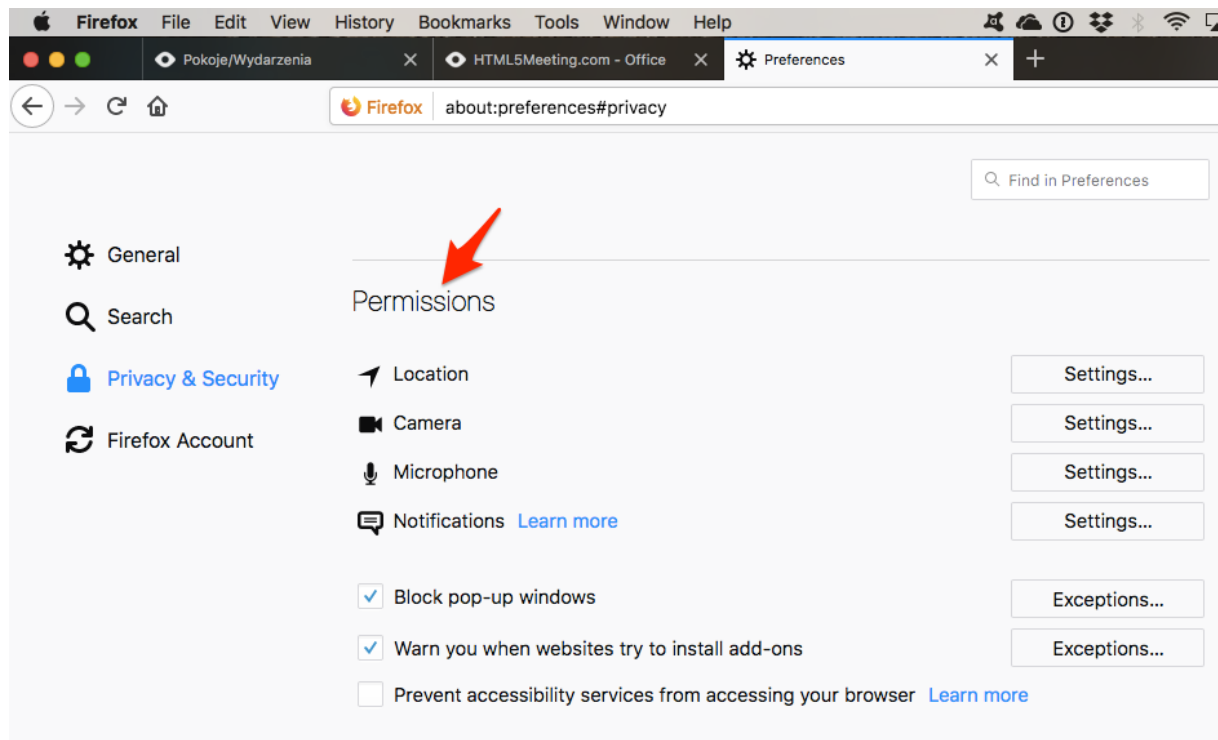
Firefox File Edit View History Bookmarks Tools Window Help

Pokoje/Wydarzenia
HTML5Meeting.com - Office
Preferences

Firefox about:preferences#privacy

Find in Preferences

General
Search
Privacy & Security
Firefox Account

Permissions

Location Settings...
Camera Settings...
Microphone Settings...
Notifications Learn more Settings...

Block pop-up windows Exceptions...
Warn you when websites try to install add-ons Exceptions...
Prevent accessibility services from accessing your browser Learn more